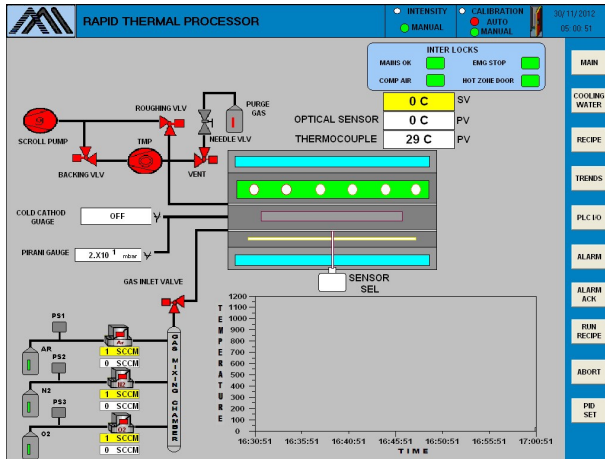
RAPID THERMAL PROCESSOR

INTENSITY
MANUAL

CALIBRATION
AUTO
MANUAL

30/11/2012
05:00:51

INTER LOCKS
MAINS OK
EMG STOP
COMP AIR
HOT ZONE DOOR

MAIN
COOLING WATER
RECIPE
TRENDS
PLC I/O
ALARM
ALARM ACK
RUN RECIPE
ABORT
PID SET

0 C SV
OPTICAL SENSOR 0 C PV
THERMOCOUPLE 29 C PV

ROUGHING VLV
PURGE GAS
NEEDLE VLV
SCROLL PUMP
TMP
BACKING VLV
VENT

COLD CATHOD GUAGE OFF
PIRANI GAUGE 2.X10 $^{1}$ mbar

GAS INLET VALVE

SENSOR SEL

PS1
AR
Ar
1 SCCM
0 SCCM
PS2
N2
N2
1 SCCM
0 SCCM
PS3
O2
O2
1 SCCM
0 SCCM

GAS MIXING CHAMBER

TEMPERATURE
1200
1100
1000
900
800
700
600
500
400
300
200
100
0
16:30:51 16:35:51 16:40:51 16:45:51 16:50:51 16:55:51 17:00:51
TIME